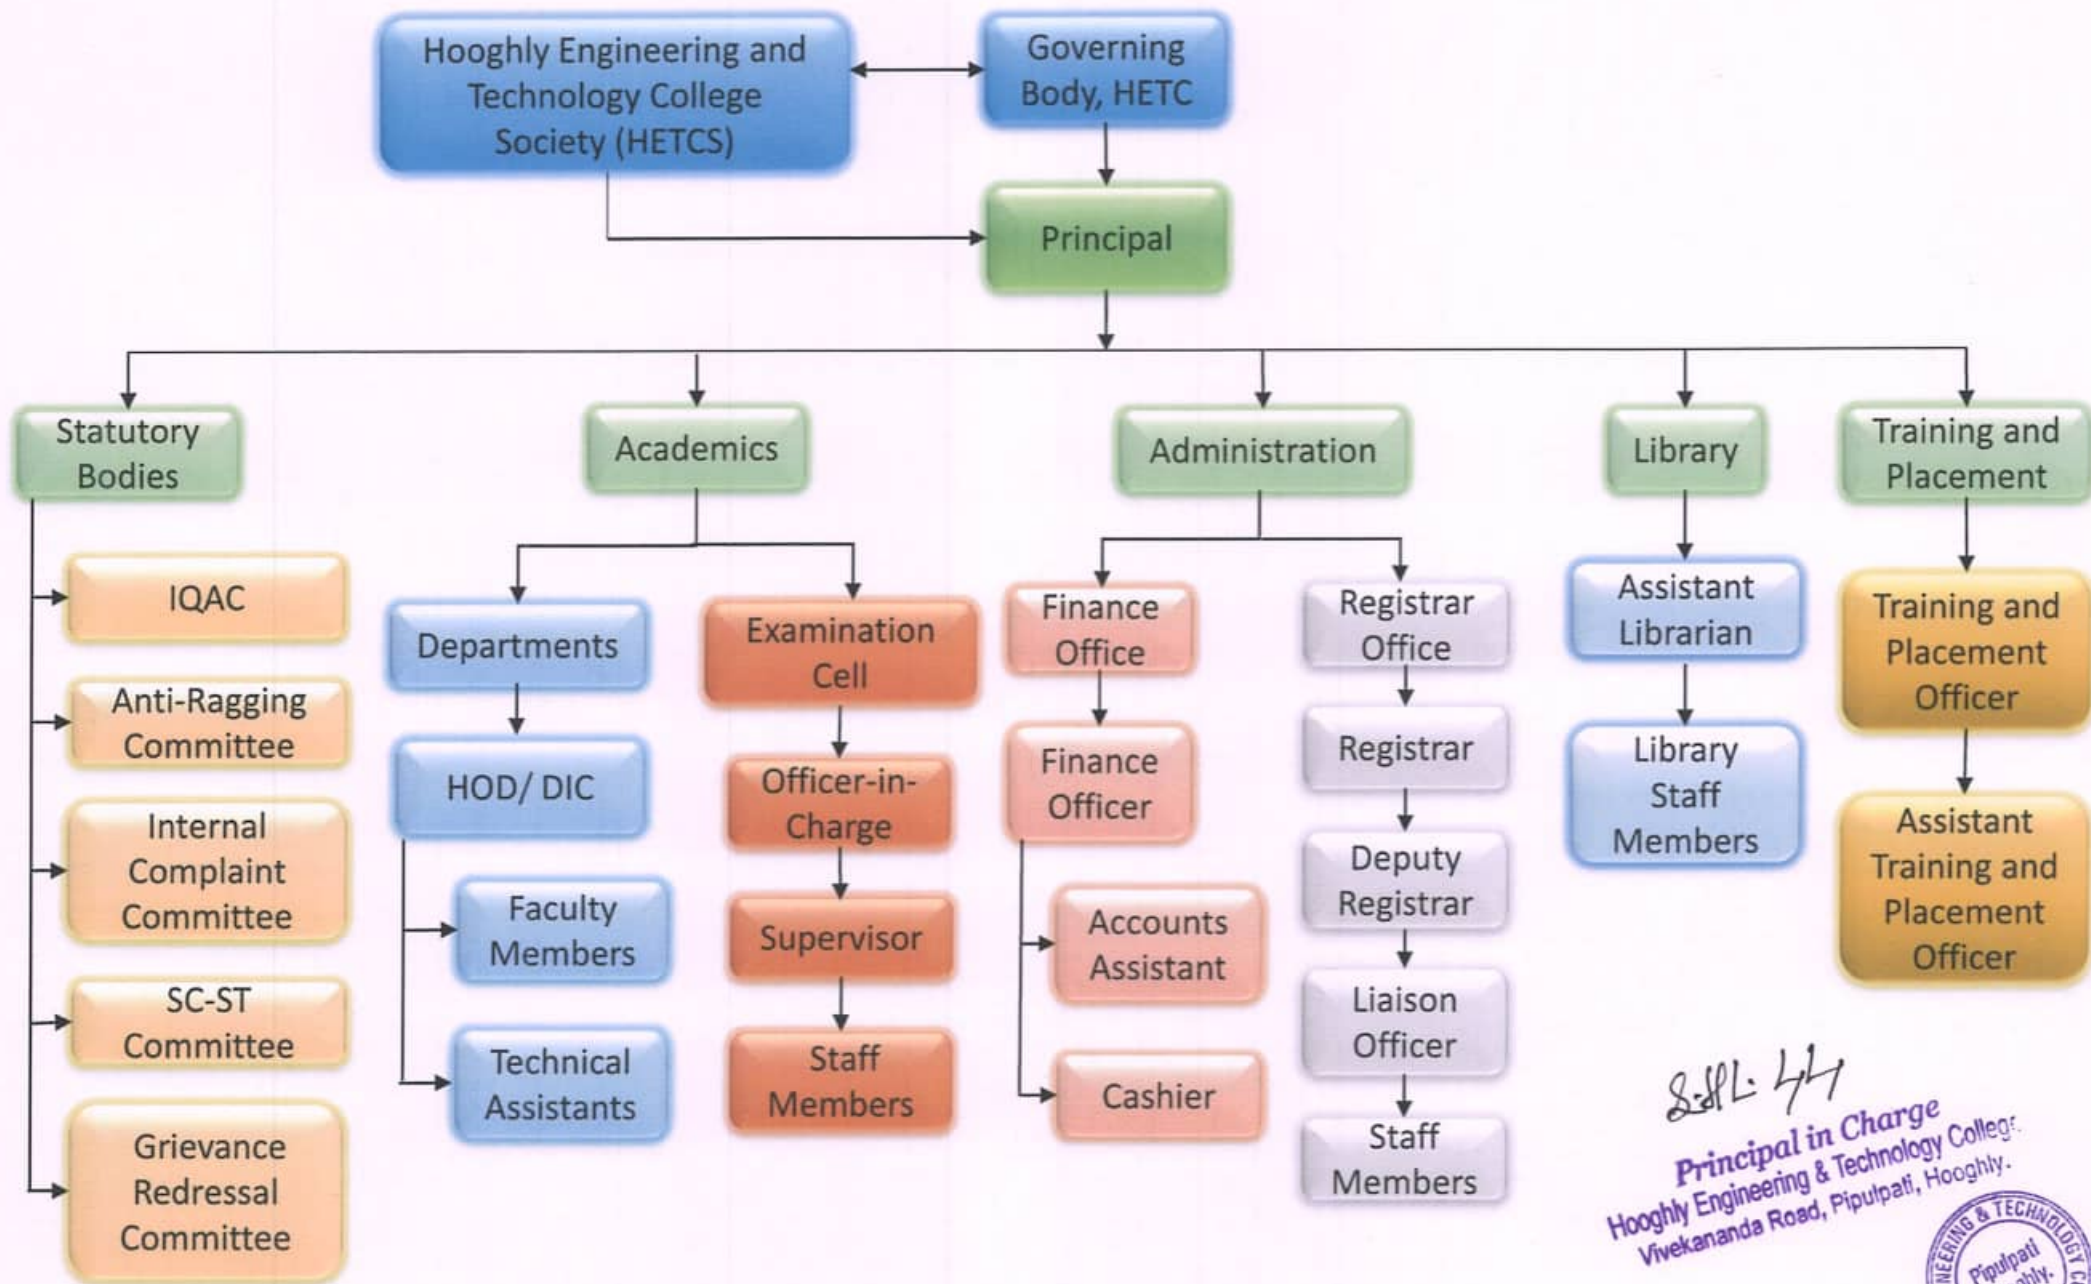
Hooghly Engineering and Technology College Society (HETCS)

Governing Body, HETC

Principal

Statutory Bodies

IQAC

Anti-Ragging Committee

Internal Complaint Committee

SC-ST Committee

Grievance Redressal Committee

Academics

Departments

HOD/ DIC

Faculty Members

Technical Assistants

Examination Cell

Officer-in-Charge

Supervisor

Staff Members

Administration

Finance Office

Finance Officer

Accounts Assistant

Cashier

Registrar Office

Registrar

Deputy Registrar

Liaison Officer

Staff Members

Library

Assistant Librarian

Library Staff Members

Training and Placement

Training and Placement Officer

Assistant Training and Placement Officer

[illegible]

Principal in Charge
Hooghly Engineering & Technology College
Vivekananda Road, Pipulpati, Hooghly.

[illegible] & TECHNOLOGY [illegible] Pipulpati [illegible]